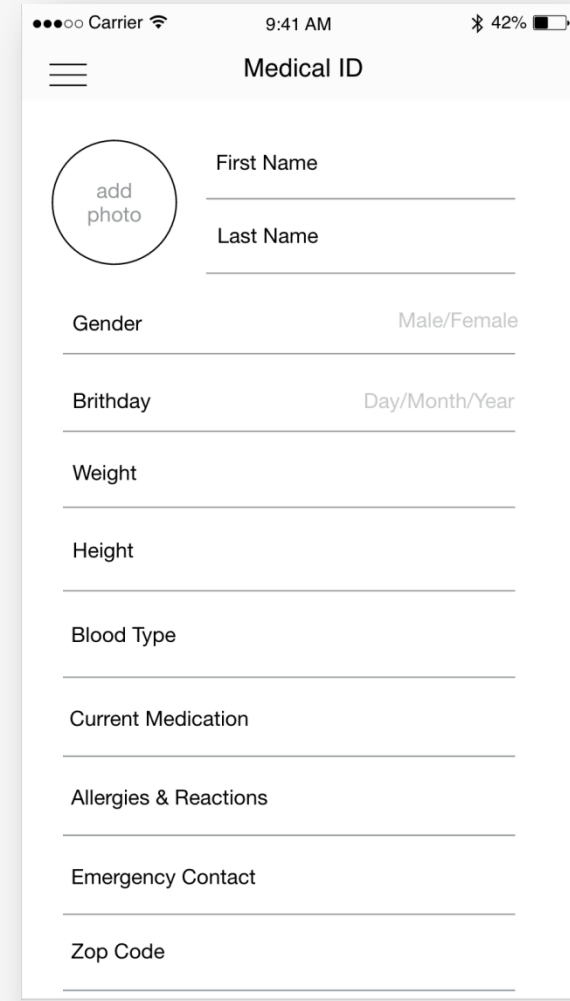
●●●○○ Carrier 9:41 AM 42%

Medical ID

add photo

First Name

Last Name

Gender Male/Female

Brithday Day/Month/Year

Weight

Height

Blood Type

Current Medication

Allergies & Reactions

Emergency Contact

Zop Code